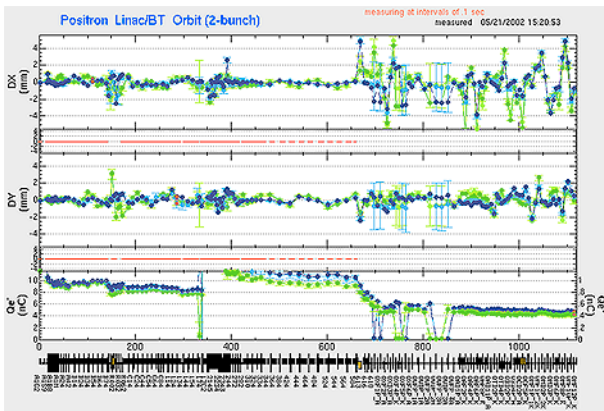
Positron Linac/BT Orbit (2-bunch)

measuring at intervals of .1 sec

measured 05/21/2002 15:20:53

DX
(mm)

4
2
0
-2
-4

DY
(mm)

4
2
0
-2
-4

Qe+
(nC)

10
8
6
4
2
0

Qe-
(nC)

8
6
4
2
0

0
200
400
600
800
1000

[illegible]